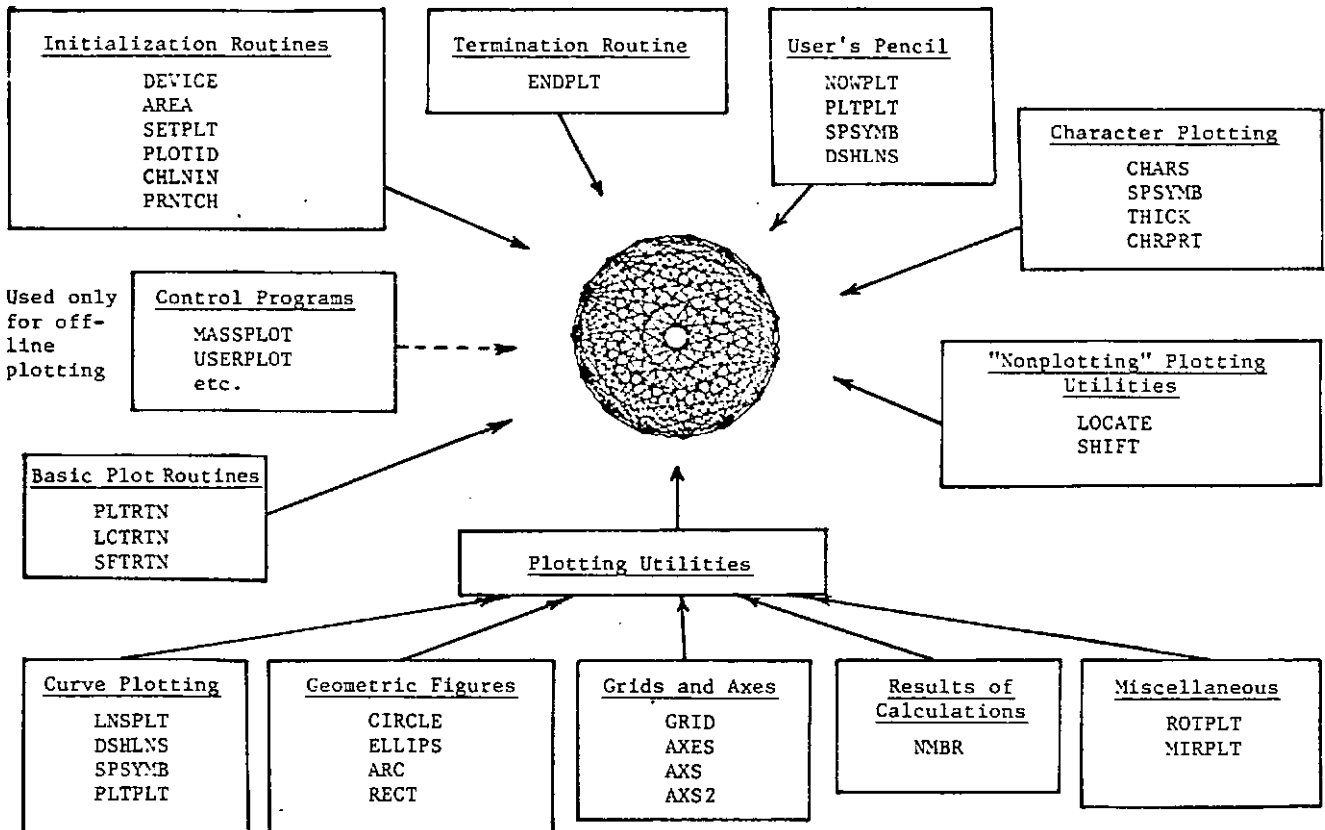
Initialization Routines

DEVICE
AREA
SETPLT
PLOTID
CHLNIN
PRNTCH

Termination Routine

ENDPLT

User's Pencil

NOWPLT
PLTPLT
SPSYMB
DSHLNS

Character Plotting

CHARS
SPSYMB
THICK
CHRPRT

Used only for off-line plotting

Control Programs

MASSPLOT
USERPLOT
etc.

"Nonplotting" Plotting Utilities

LOCATE
SHIFT

Basic Plot Routines

PLTRTN
LCTRTN
SFTRTN

Plotting Utilities

Curve Plotting

LNSPLT
DSHLNS
SPSYMB
PLTPLT

Geometric Figures

CIRCLE
ELLIPS
ARC
RECT

Grids and Axes

GRID
AXES
AXS
AXS2

Results of Calculations

NMBR

Miscellaneous

ROTPLT
MIRPLT